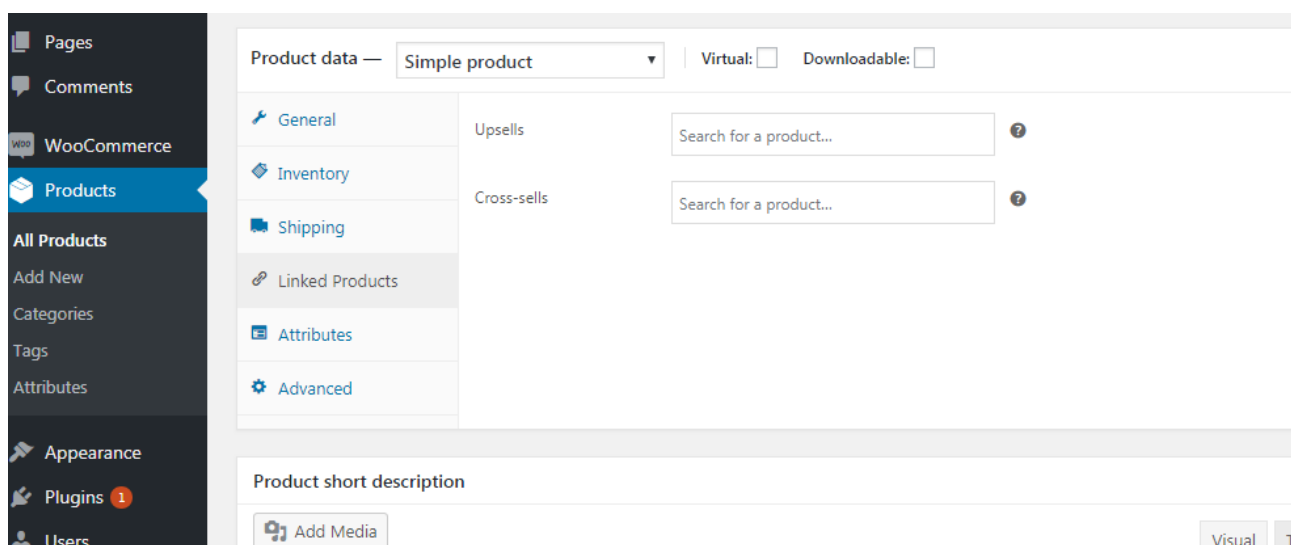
Pages
Comments
WooCommerce
Products
All Products
Add New
Categories
Tags
Attributes
Appearance
Plugins 1
Users

Product data — Simple product
Virtual:
Downloadable:

General
Inventory
Shipping
Linked Products
Attributes
Advanced

Upsells
Search for a product...
Cross-sells
Search for a product...

Product short description
Add Media
Visual
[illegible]